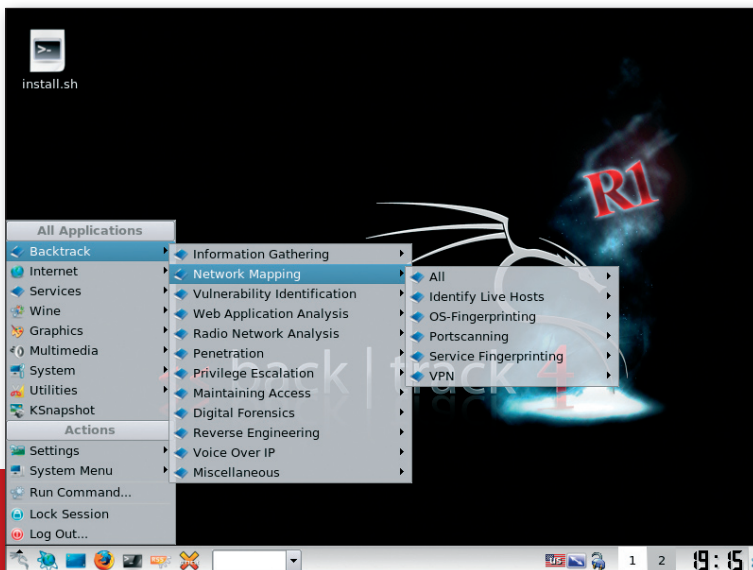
install.sh

R1

All Applications
Backtrack
Internet
Services
Wine
Graphics
Multimedia
System
Utilities
KSnapshot
Actions
Settings
System Menu
Run Command...
Lock Session
Log Out...

Information Gathering
Network Mapping
Vulnerability Identification
Web Application Analysis
Radio Network Analysis
Penetration
Privilege Escalation
Maintaining Access
Digital Forensics
Reverse Engineering
Voice Over IP
Miscellaneous

All
Identify Live Hosts
OS-Fingerprinting
Portscanning
Service Fingerprinting
VPN

back | track 4

1 2 19:15